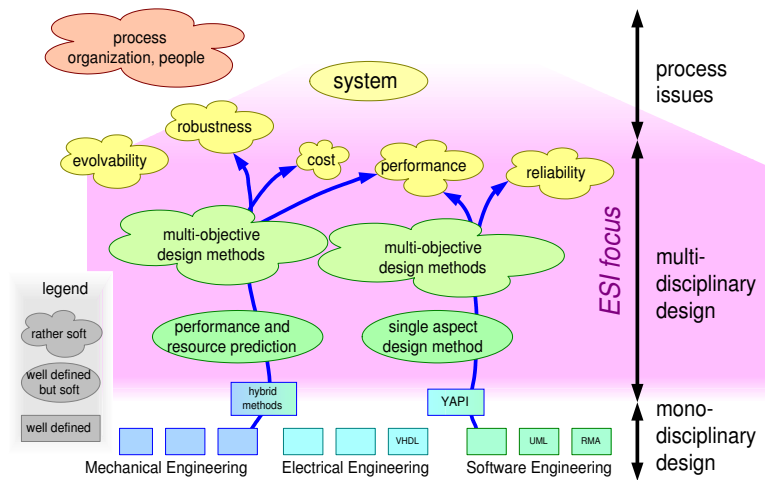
process organization, people

system

robustness

evolvability

cost

performance

reliability

multi-objective design methods

multi-objective design methods

legend

rather soft

well defined but soft

well defined

performance and resource prediction

single aspect design method

hybrid methods

YAPI

VHDL

UML

RMA

Mechanical Engineering

Electrical Engineering

Software Engineering

ESI focus

process issues

multi-disciplinary design

mono-disciplinary design